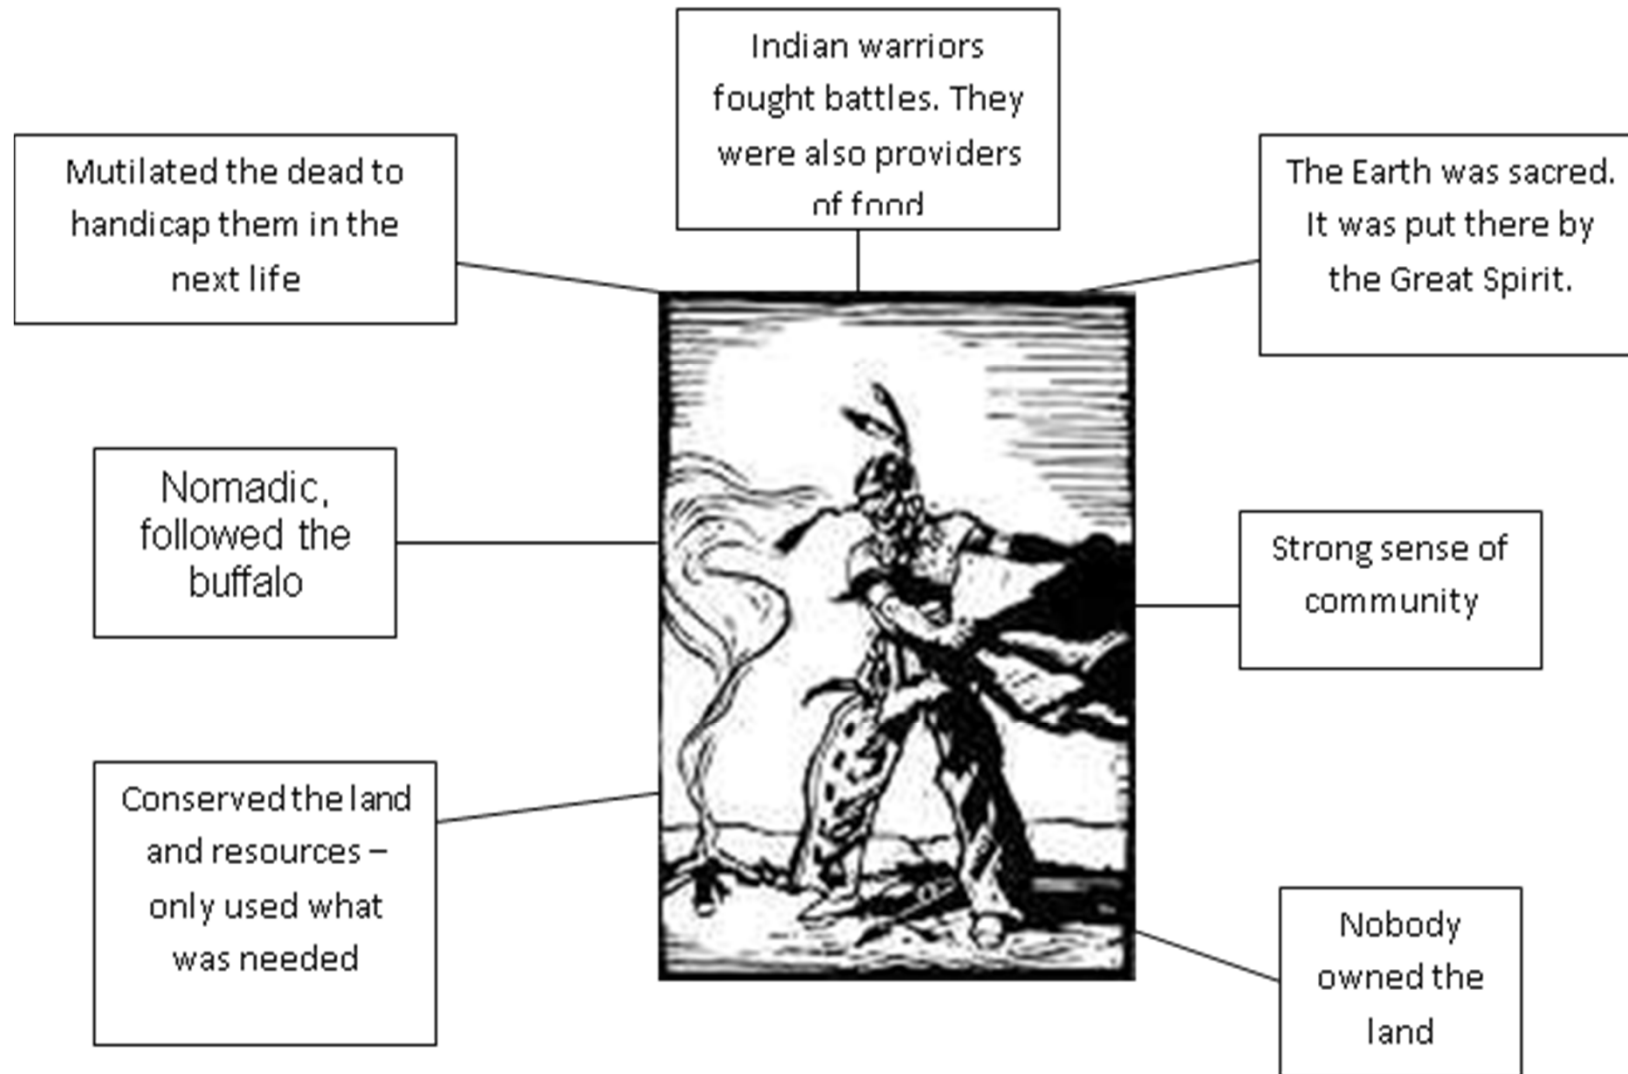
Indian warriors fought battles. They were also providers of food

Mutilated the dead to handicap them in the next life

The Earth was sacred. It was put there by the Great Spirit.

Nomadic, followed the buffalo

Strong sense of community

Conserved the land and resources – only used what was needed

Nobody owned the land